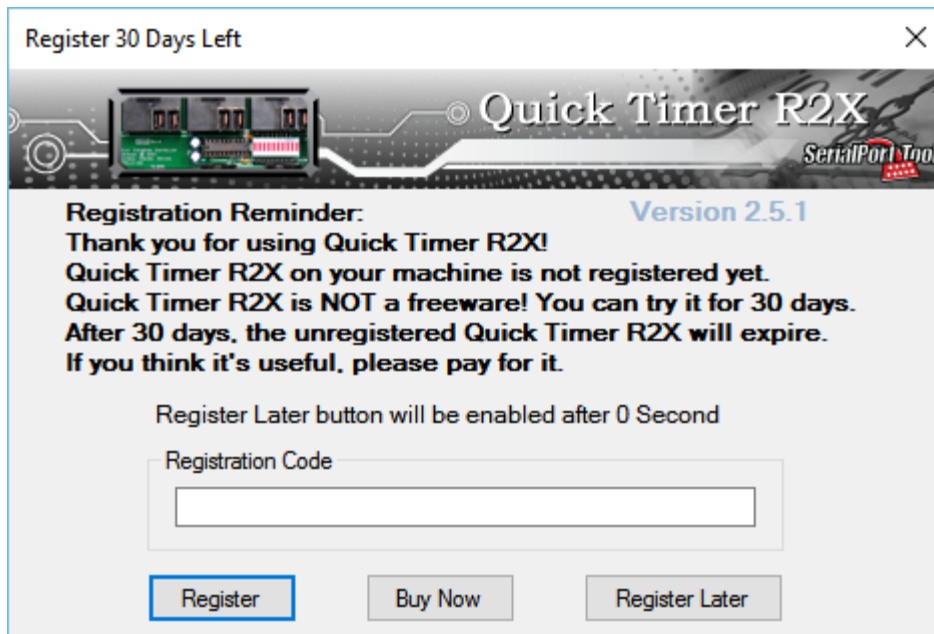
Register 30 Days Left

Quick Timer R2X

SerialPort Tool

Registration Reminder:

Version 2.5.1

Thank you for using Quick Timer R2X!
Quick Timer R2X on your machine is not registered yet.
Quick Timer R2X is NOT a freeware! You can try it for 30 days.
After 30 days, the unregistered Quick Timer R2X will expire.
If you think it's useful, please pay for it.

Register Later button will be enabled after 0 Second

Registration Code

Register

Buy Now

Register Later